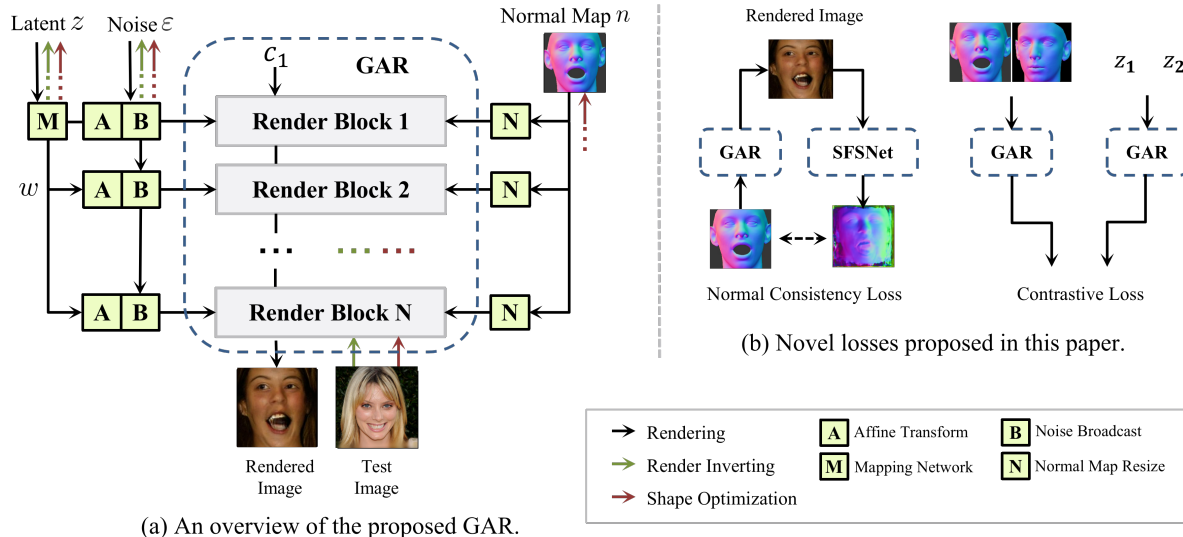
Latent $z$
Noise $\varepsilon$
$c_1$
GAR
Normal Map $n$
M
A
B
Render Block 1
N
$w$
A
B
Render Block 2
N
A
B
Render Block N
N
Rendered Image
Test Image
(a) An overview of the proposed GAR.

Rendered Image
GAR
SFSNet
Normal Consistency Loss
$z_1$
$z_2$
GAR
GAR
Contrastive Loss
(b) Novel losses proposed in this paper.

Rendering
Render Inverting
Shape Optimization
A Affine Transform
M Mapping Network
B Noise Broadcast
N Normal Map Resize